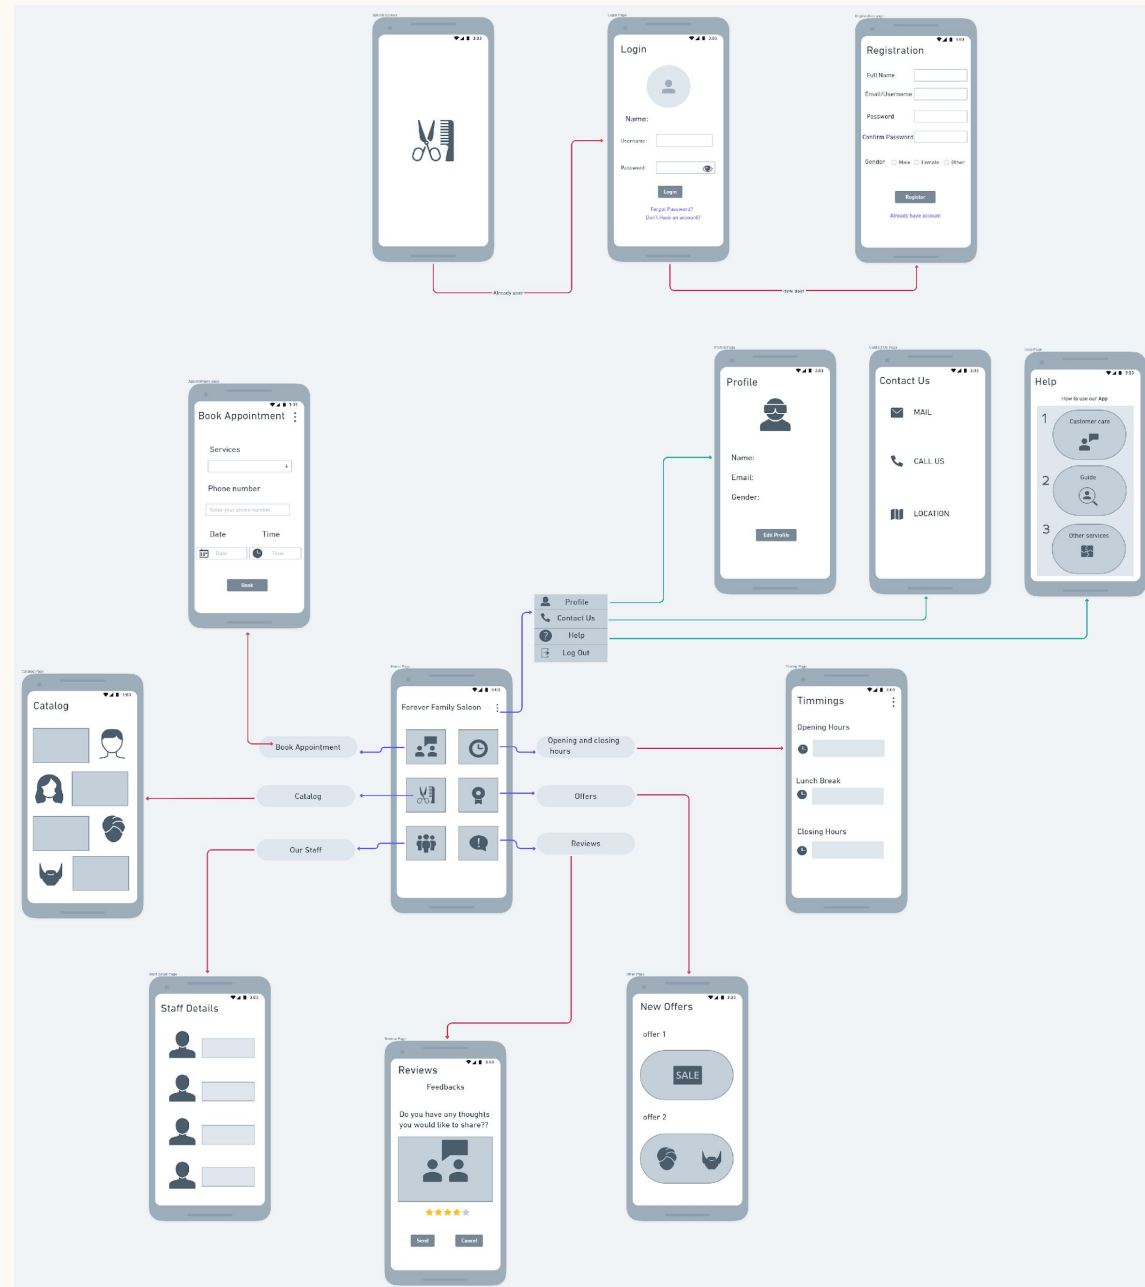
Splash Screen

3:00

Login Page

Login

Name:

Username:

Password:

Login

Forgot Password?
Don't Have an account?

Registration page

Registration

Full Name

Email/Username

Password

Confirm Password

Gender Male Female Other

Register

Already have account

Already user

New user

Appointment page

Book Appointment

Services

Phone number

Enter your phone number

Date Time

Date Time

Book

Profile page

Profile

Name:

Email:

Gender:

Edit Profile

Contact Us Page

Contact Us

MAIL

CALL US

LOCATION

Help Page

Help

How to use our App

1 Customer care

2 Guide

3 Other services

Profile

Contact Us

Help

Log Out

Catalog Page

Catalog

Home Page

Forever Family Saloon

Book Appointment

Catalog

Our Staff

Opening and closing hours

Offers

Reviews

Timing Page

Timmings

Opening Hours

Lunch Break

Closing Hours

Staff Details Page

Staff Details

Review Page

Reviews

Feedbacks

Do you have any thoughts you would like to share??

Send Cancel

Offer Page

New Offers

offer 1

SALE

offer 2